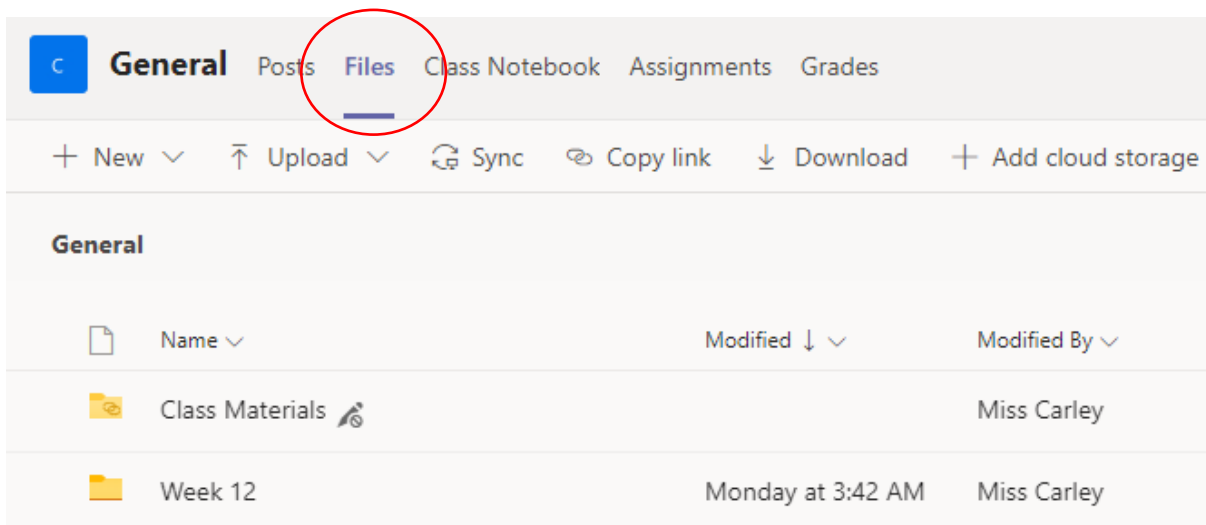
C General Posts Files Class Notebook Assignments Grades

+ New ∨ Upload ∨ Sync Copy link Download + Add cloud storage

General

| Name ∨ | Modified ↓ ∨ | Modified By ∨ |
|---|---|---|
| Class Materials | | Miss Carley |
| Week 12 | Monday at 3:42 AM | Miss Carley |